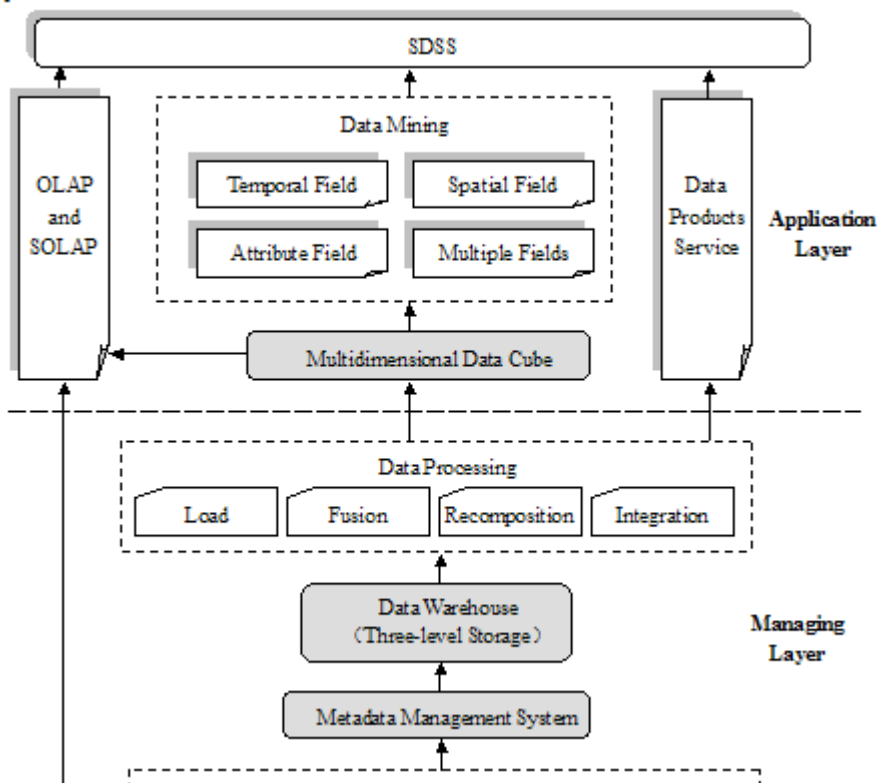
SDSS

OLAP and SOLAP

Data Mining

Temporal Field

Spatial Field

Attribute Field

Multiple Fields

Data Products Service

Application Layer

Multidimensional Data Cube

Data Processing

Load

Fusion

Recomposition

Integration

Data Warehouse (Three-level Storage)

Managing Layer

Metadata Management System